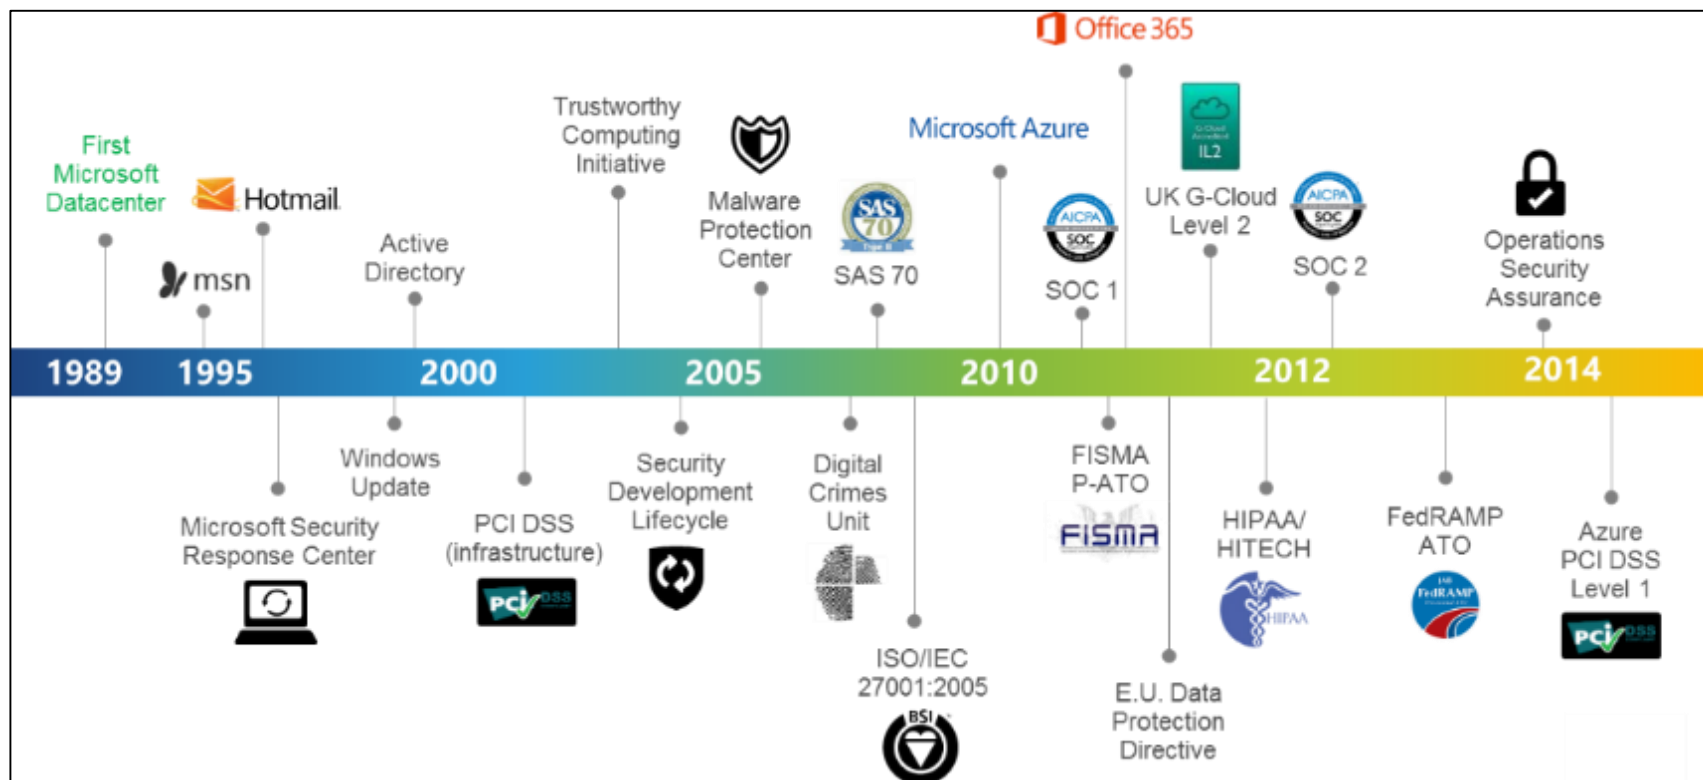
Office 365

First Microsoft Datacenter

Hotmail

msn

Active Directory

Trustworthy Computing Initiative

Malware Protection Center

SAS 70

SAS 70

Microsoft Azure

AICPA SOC

SOC 1

G-Cloud IL2

UK G-Cloud Level 2

AICPA SOC

SOC 2

Operations Security Assurance

1989 1995 2000 2005 2010 2012 2014

Microsoft Security Response Center

Windows Update

PCI DSS (infrastructure)

PCI DSS

Security Development Lifecycle

Digital Crimes Unit

ISO/IEC 27001:2005

BSI

FISMA P-ATO

FISMA

E.U. Data Protection Directive

HIPAA/ HITECH

HIPAA

FedRAMP ATO

FedRAMP

Azure PCI DSS Level 1

PCI DSS